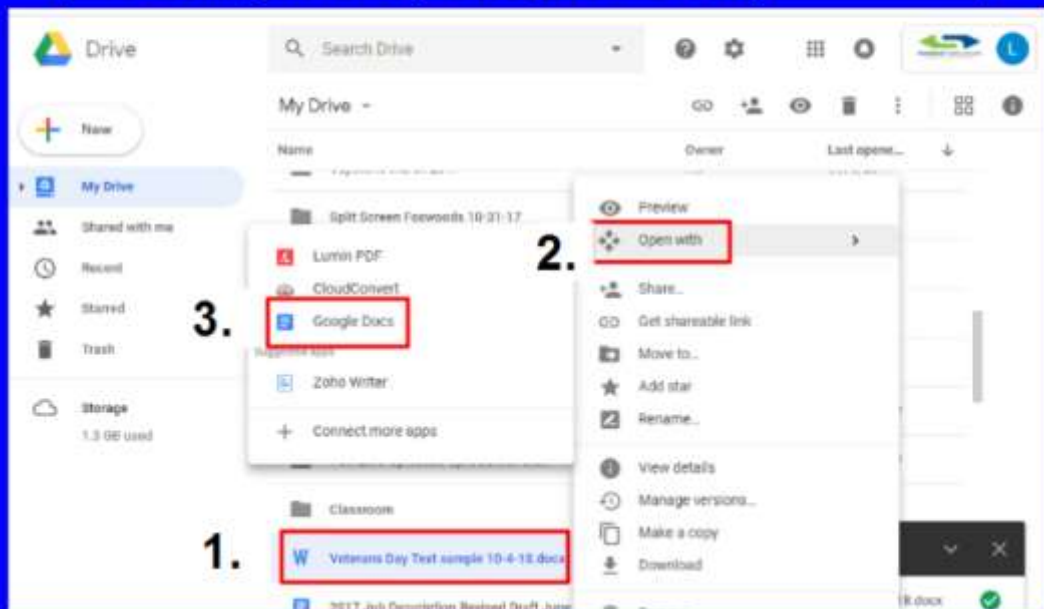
Drive

Search Drive

My Drive

New

My Drive

Shared with me

Recent

Starred

Trash

Storage

1.3 GB used

Name

Owner

Last opene...

Split Screen Foewords 10-31-17

Lumin PDF

CloudConvert

3.

Google Docs

Suggested apps

Zoho Writer

Connect more apps

Classroom

1.

Veterans Day Text sample 10-4-18.docx

2017 Job Description Revised Draft

Preview

2.

Open with

Share..

Get shareable link

Move to...

Add star

Rename...

View details

Manage versions...

Make a copy

Download

X.docx